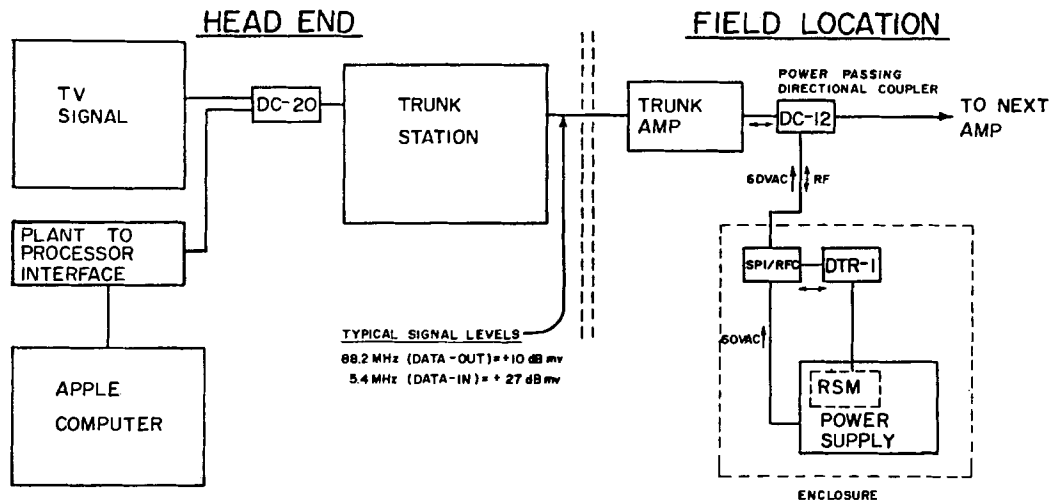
HEAD END

FIELD LOCATION

TV SIGNAL

DC-20

TRUNK STATION

TRUNK AMP

POWER PASSING DIRECTIONAL COUPLER

DC-12

TO NEXT AMP

60VAC

RF

PLANT TO PROCESSOR INTERFACE

SPI/RFC

DTR-1

TYPICAL SIGNAL LEVELS

88.2 MHz (DATA-OUT) = +10 dB mv

5.4 MHz (DATA-IN) = + 27 dB mv

60VAC

APPLE COMPUTER

RSM

POWER SUPPLY

ENCLOSURE